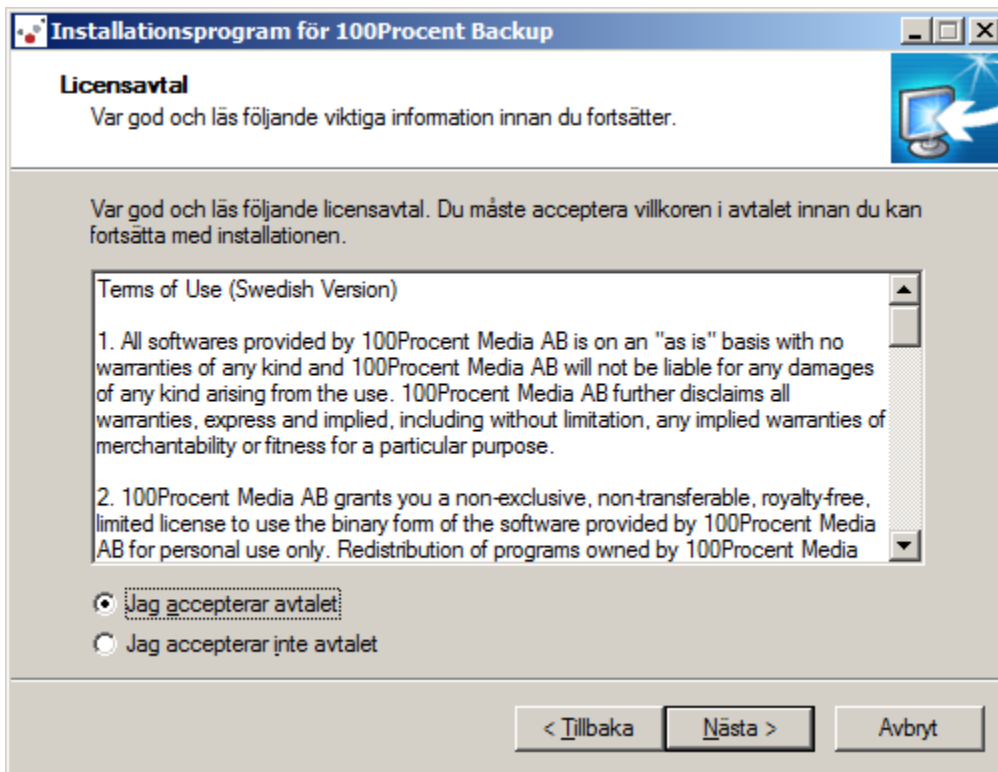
Installationsprogram för 100Procent Backup

Licensavtal
Var god och läs följande viktiga information innan du fortsätter.

Var god och läs följande licensavtal. Du måste acceptera villkoren i avtalet innan du kan fortsätta med installationen.

Terms of Use (Swedish Version)

1. All softwares provided by 100Procent Media AB is on an "as is" basis with no warranties of any kind and 100Procent Media AB will not be liable for any damages of any kind arising from the use. 100Procent Media AB further disclaims all warranties, express and implied, including without limitation, any implied warranties of merchantability or fitness for a particular purpose.

2. 100Procent Media AB grants you a non-exclusive, non-transferable, royalty-free, limited license to use the binary form of the software provided by 100Procent Media AB for personal use only. Redistribution of programs owned by 100Procent Media

Jag accepterar avtalet
Jag accepterar inte avtalet

< Tillbaka
Nästa >
Avbryt